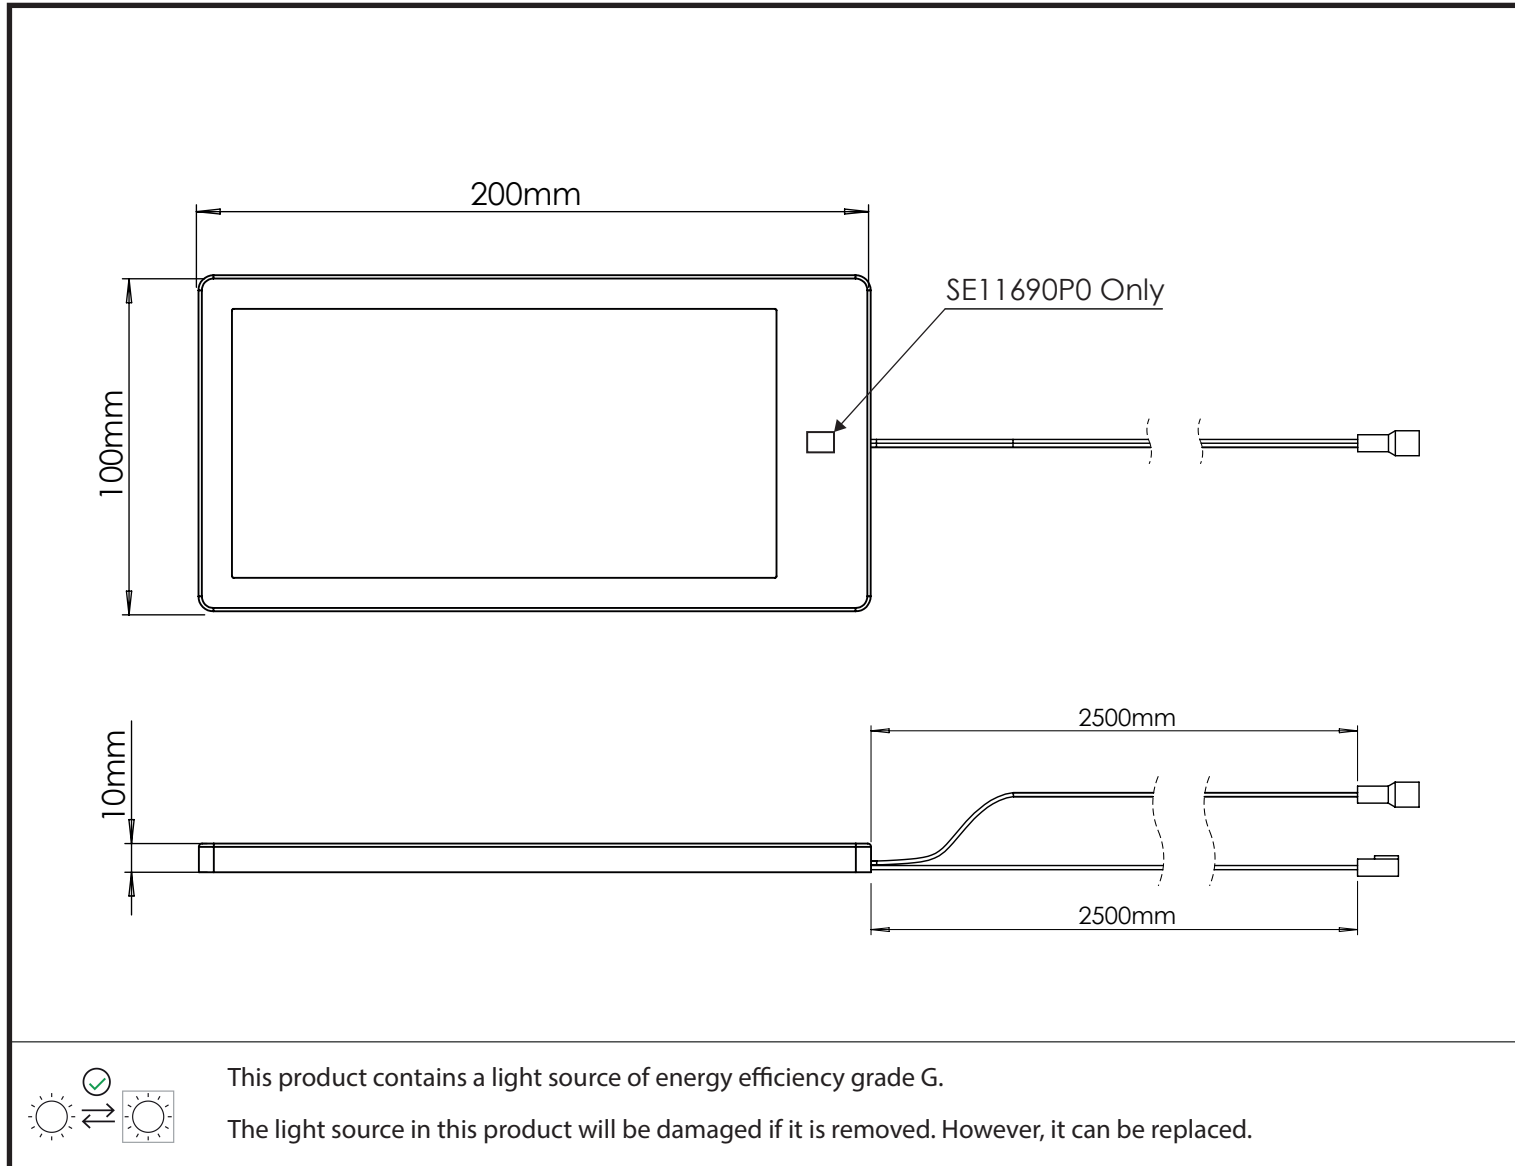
200mm

100mm

SE11690P0 Only

10mm

2500mm

2500mm

This product contains a light source of energy efficiency grade G.

The light source in this product will be damaged if it is removed. However, it can be replaced.